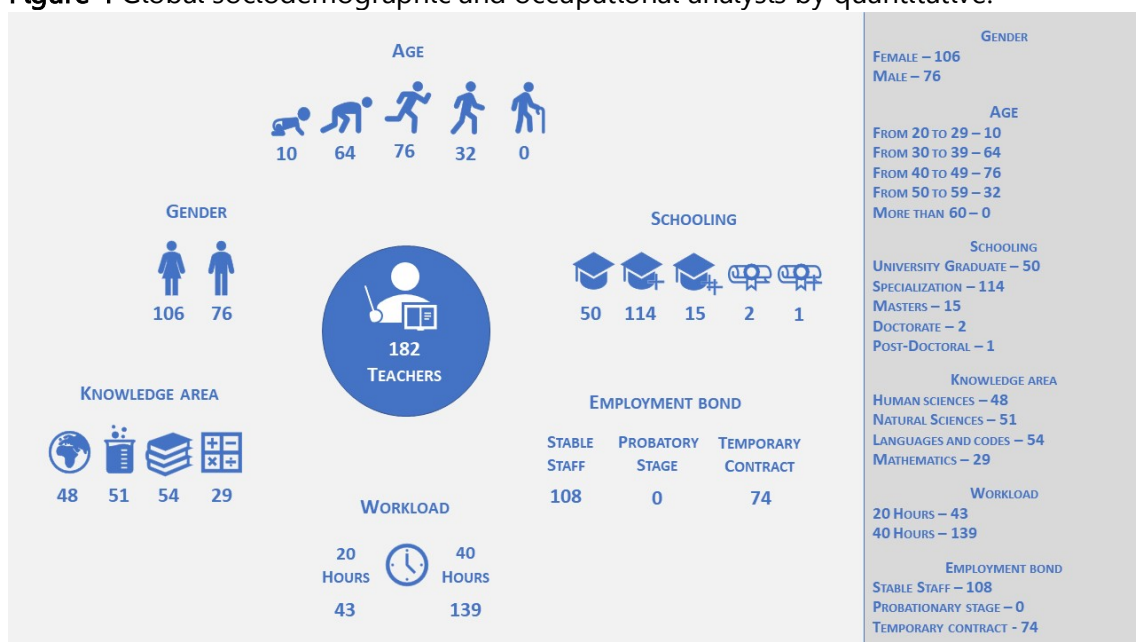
Figure 1 Global sociodemographic and occupational analysis by quantitative.

AGE
10 64 76 32 0

GENDER
106 76

SCHOOLING
50 114 15 2 1

182
TEACHERS

KNOWLEDGE AREA
48 51 54 29

EMPLOYMENT BOND
STABLE STAFF 108
PROBATORY STAGE 0
TEMPORARY CONTRACT 74

WORKLOAD
20 HOURS 43
40 HOURS 139

GENDER
FEMALE – 106
MALE – 76

AGE
FROM 20 TO 29 – 10
FROM 30 TO 39 – 64
FROM 40 TO 49 – 76
FROM 50 TO 59 – 32
MORE THAN 60 – 0

SCHOOLING
UNIVERSITY GRADUATE – 50
SPECIALIZATION – 114
MASTERS – 15
DOCTORATE – 2
POST-DOCTORAL – 1

KNOWLEDGE AREA
HUMAN SCIENCES – 48
NATURAL SCIENCES – 51
LANGUAGES AND CODES – 54
MATHEMATICS – 29

WORKLOAD
20 HOURS – 43
40 HOURS – 139

EMPLOYMENT BOND
STABLE STAFF – 108
PROBATIONARY STAGE – 0
TEMPORARY CONTRACT - 74